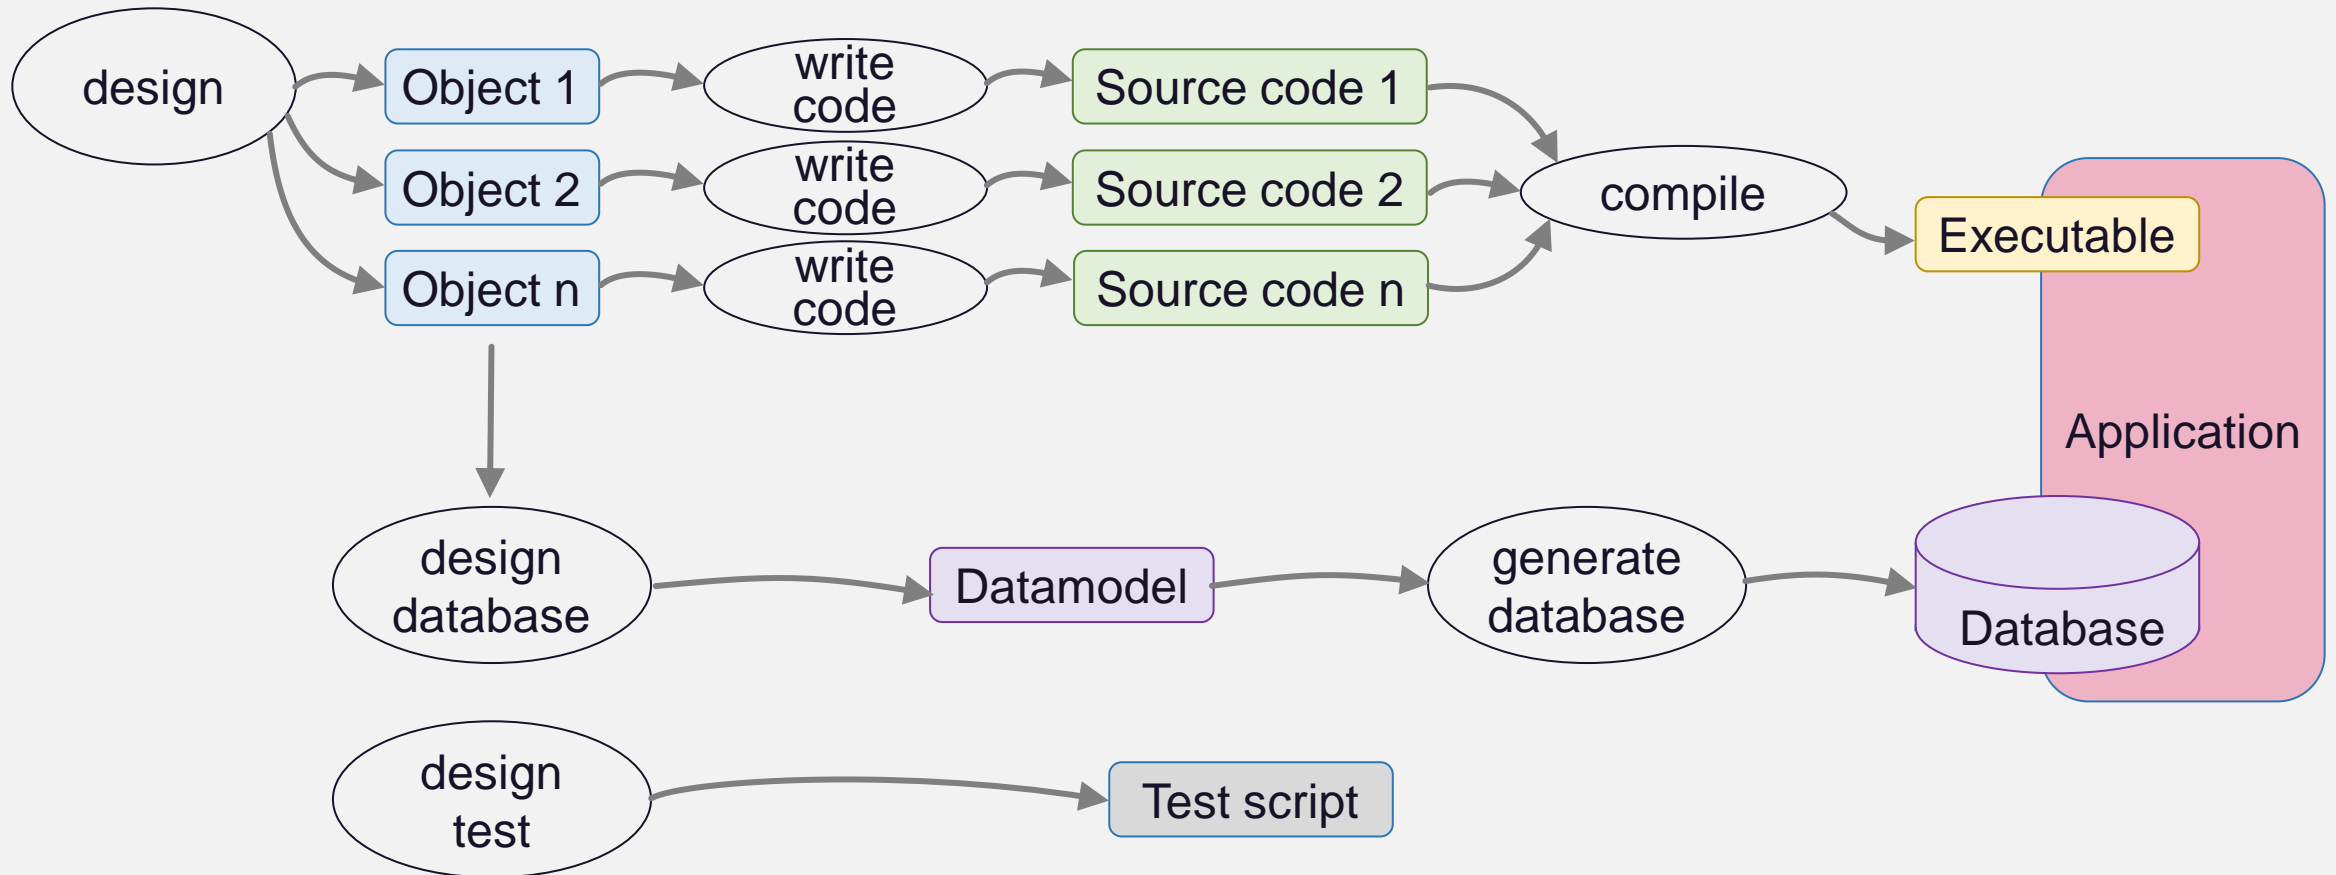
design

Object 1

write code

Source code 1

Object 2

write code

Source code 2

compile

Executable

Object n

write code

Source code n

Application

design database

Datamodel

generate database

Database

design test

Test script